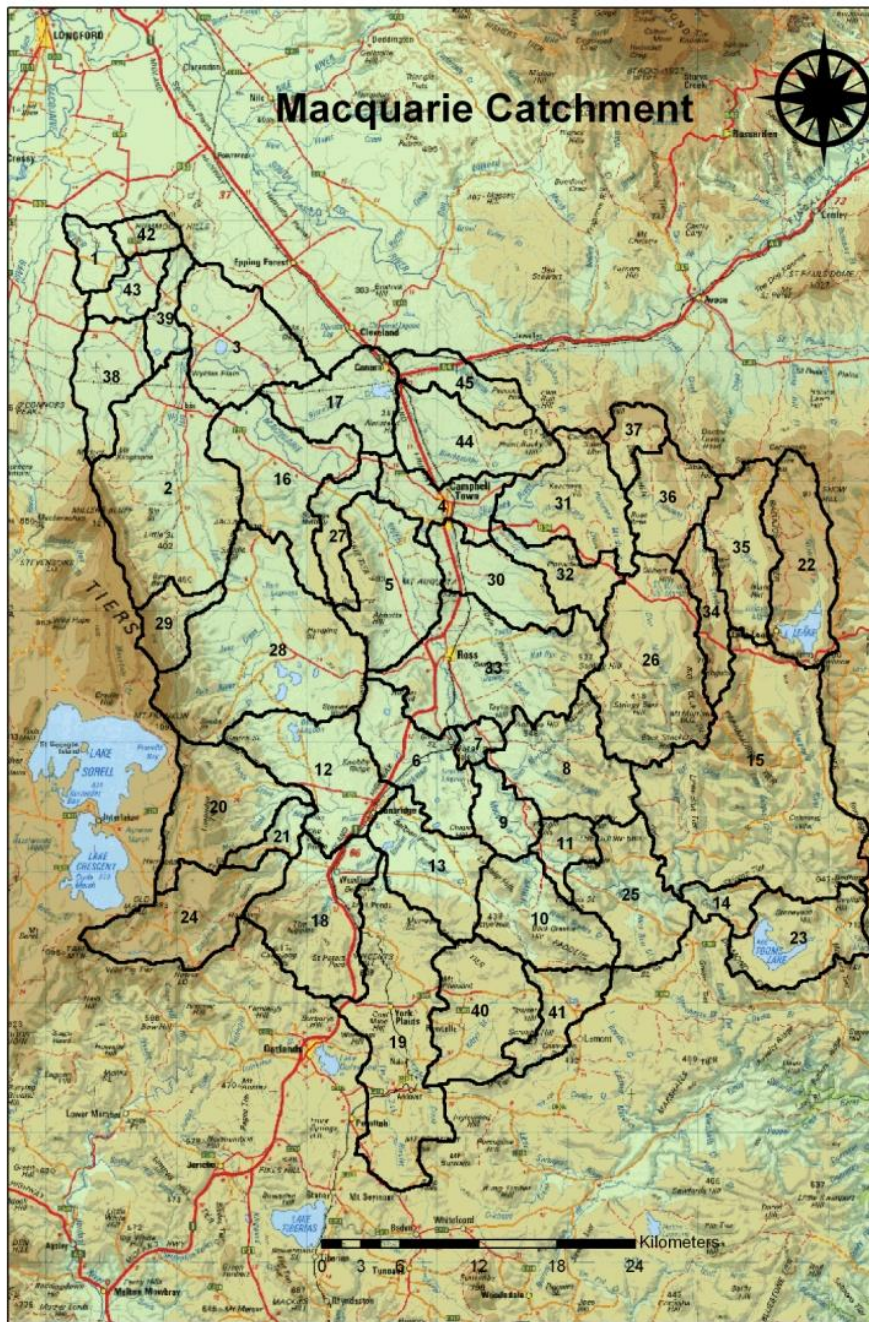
Macquarie Catchment

LONGFORD
Cressy
Epping Forest
Cleveland
Conara
Campbell Town
Ross
Tunbridge
York Plains
Oatlands
Jericho
Melton Mowbray
Avoca
Fingal
Rossarden
Lemont
TIERS
LAKE SORELL
LAKE CRESCENT
Interlaken
LAKE TIBERIAS
TOOMS LAKE
Lower Marshes
Whitefoord
Tunnack
Woodsdale
Mt Seymour
Bothwell
Parattah

42
1
43
39
3
38
17
45
44
37
2
16
4
31
36
35
22
27
5
30
32
34
29
28
26
33
7
12
6
8
15
20
21
9
11
13
25
24
18
10
14
23
40
41
19

Kilometers
0 3 6 12 18 24